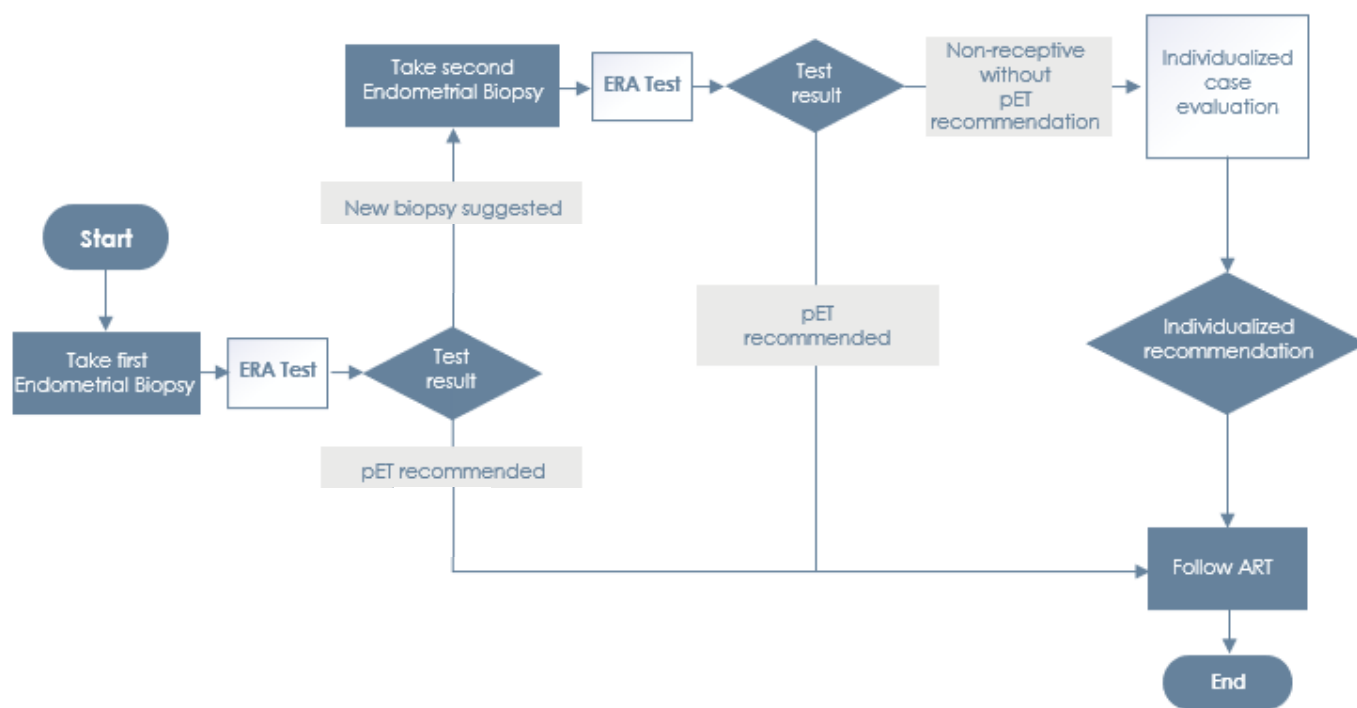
Start

Take first Endometrial Biopsy

ERA Test

Test result

pET recommended

New biopsy suggested

Take second Endometrial Biopsy

ERA Test

Test result

pET recommended

Non-receptive without pET recommendation

Individualized case evaluation

Individualized recommendation

Follow ART

End